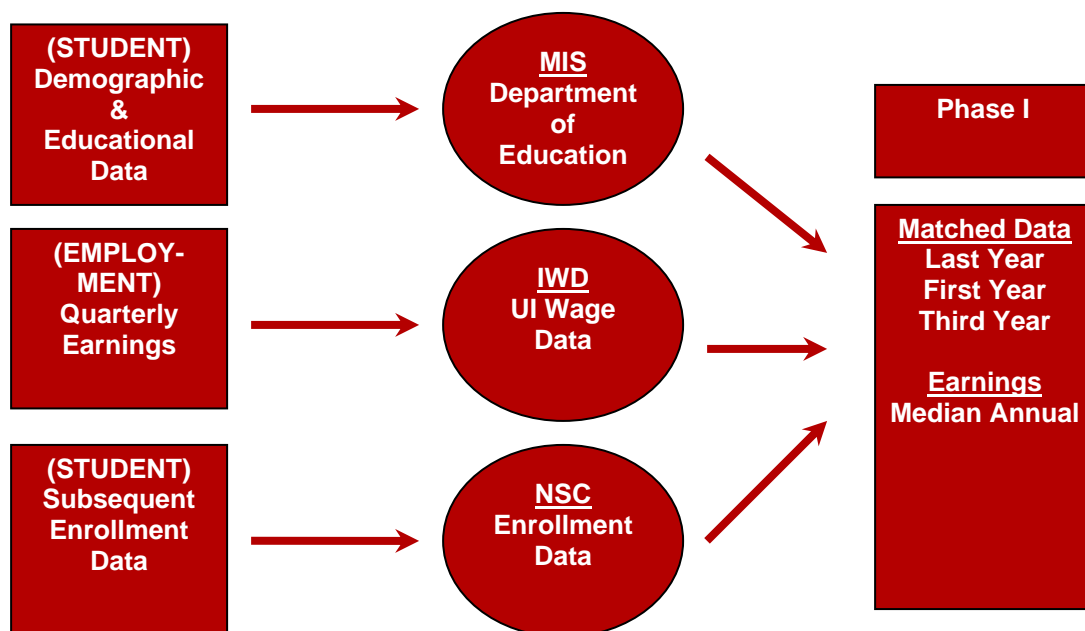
(STUDENT) Demographic & Educational Data

MIS
Department of Education

Phase I

(EMPLOY-MENT) Quarterly Earnings

IWD
UI Wage Data

Matched Data
Last Year
First Year
Third Year

Earnings
Median Annual

(STUDENT) Subsequent Enrollment Data

NSC
Enrollment Data